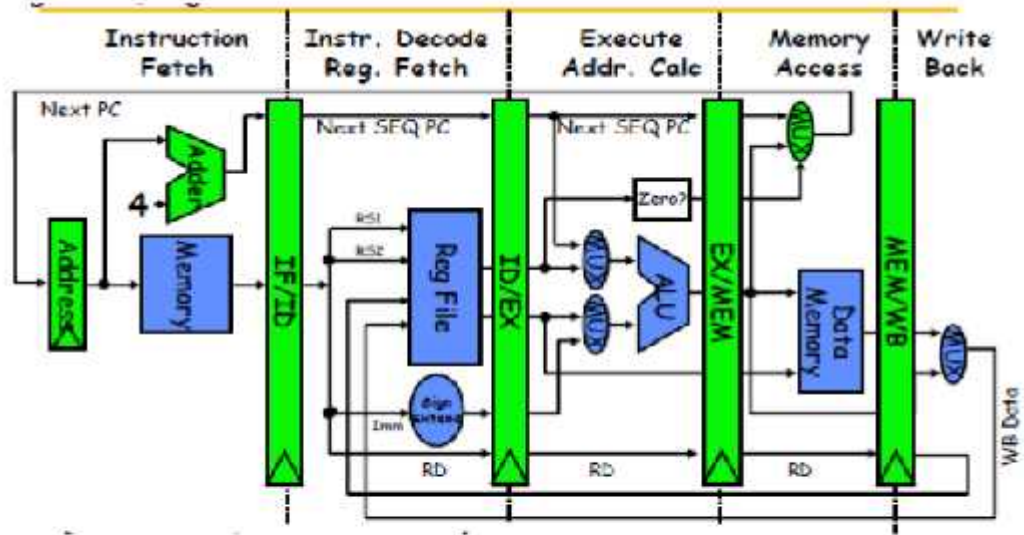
Instruction Fetch

Instr. Decode Reg. Fetch

Execute Addr. Calc

Memory Access

Write Back

Next PC

Next SEQ PC

Next SEQ PC

Adder

4

Address

Memory

IF/ID

RS1

RS2

Reg File

ID/EX

Zero?

MUX

MUX

ALU

EX/MEM

MUX

Data Memory

MEM/WB

MUX

Sign Extend

Imm

RD

RD

RD

WB Data